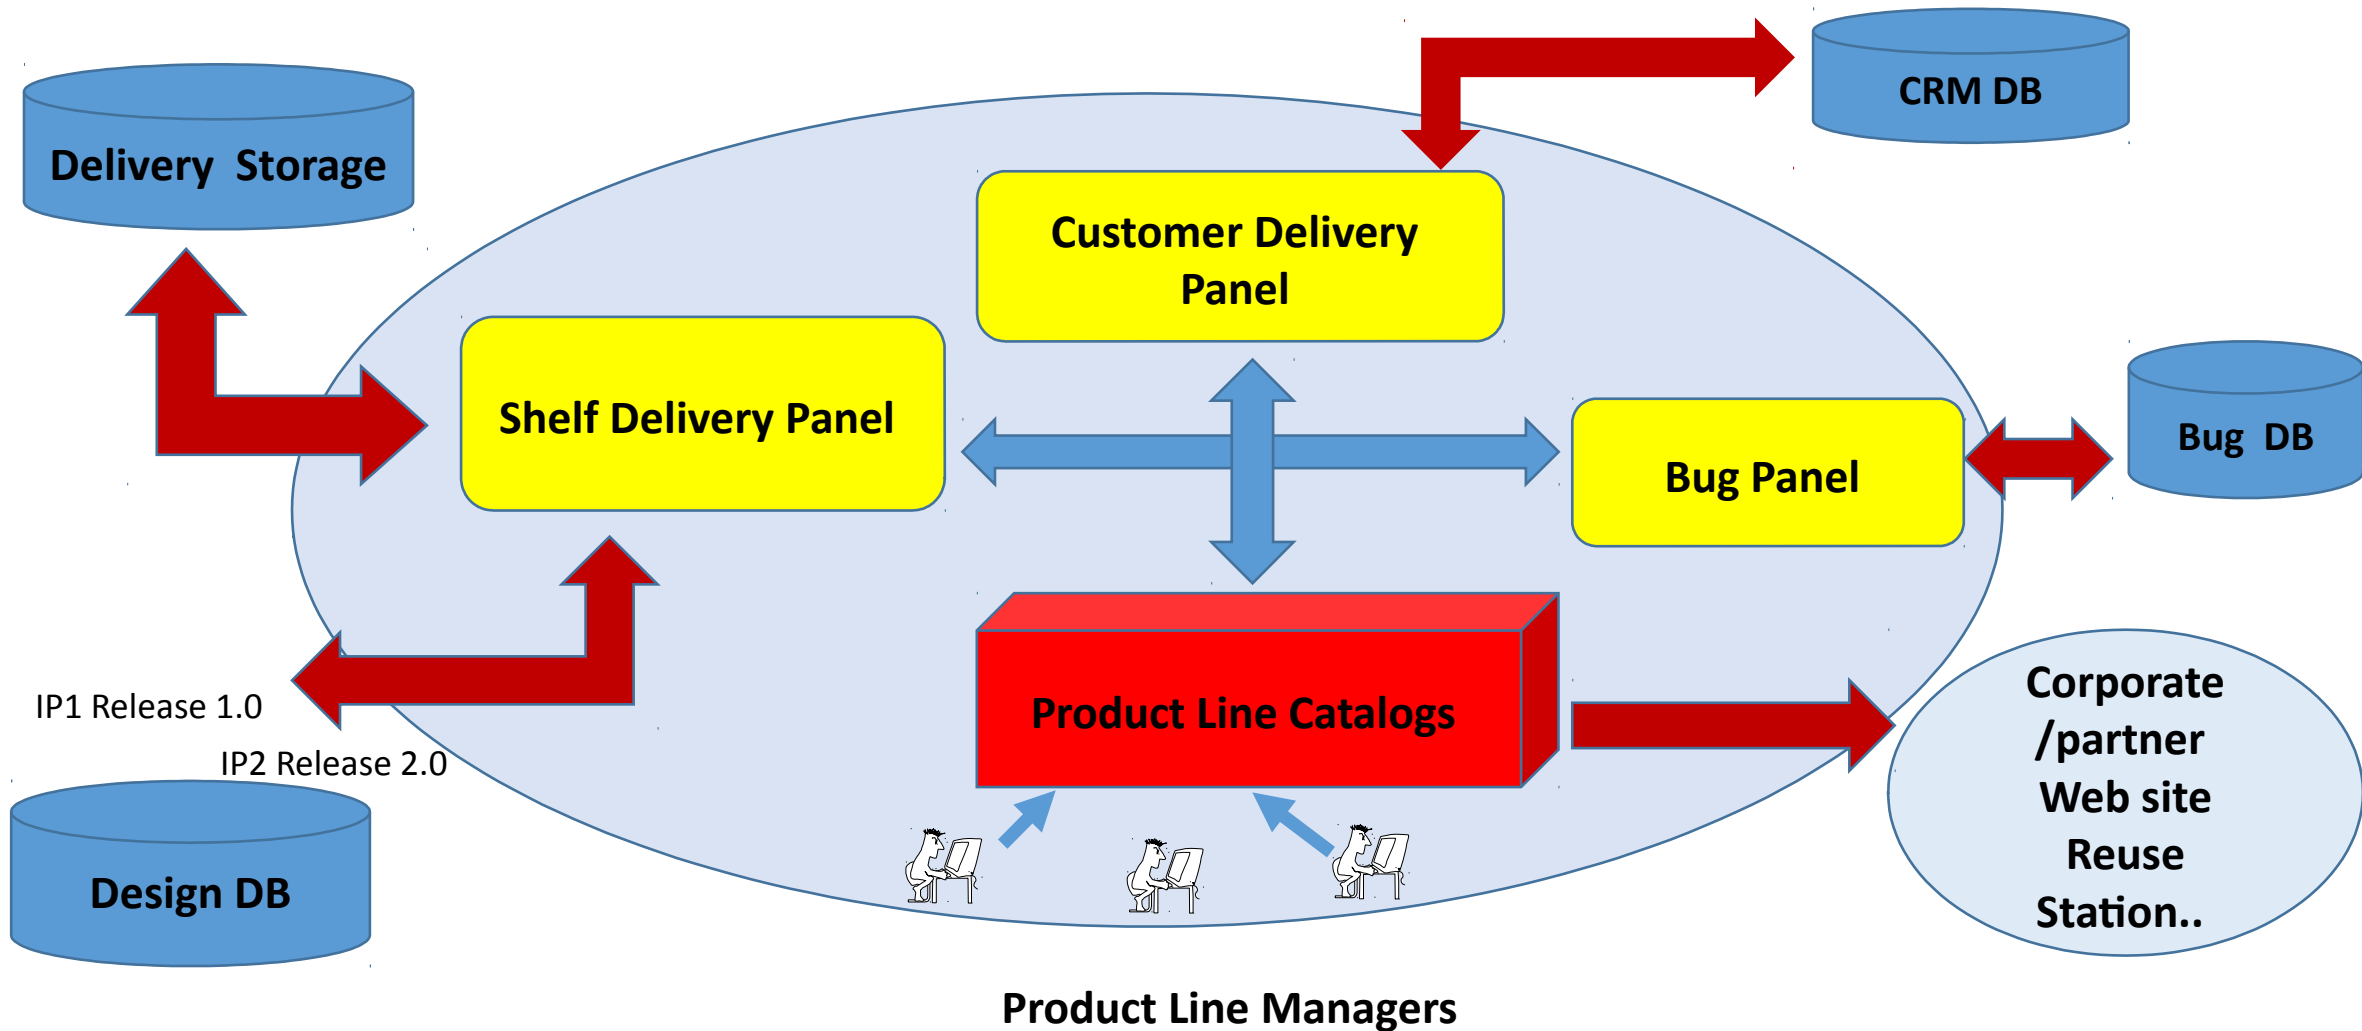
Delivery Storage

CRM DB

Customer Delivery Panel

Shelf Delivery Panel

Bug Panel

Bug DB

Product Line Catalogs

IP1 Release 1.0

IP2 Release 2.0

Design DB

Corporate /partner Web site Reuse Station..

Product Line Managers